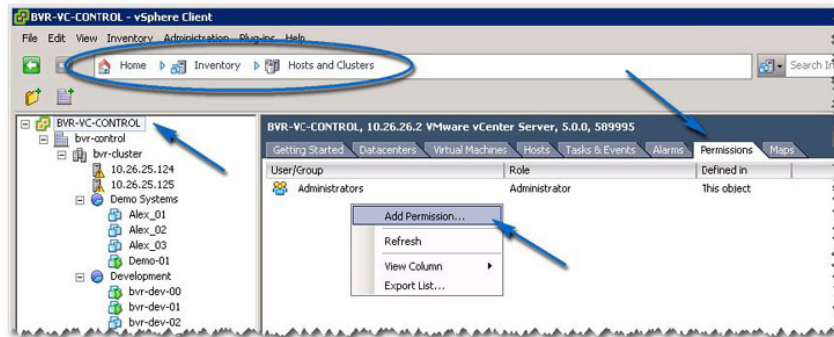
BVR-VC-CONTROL - vSphere Client

File Edit View Inventory Administration Plug-ins Help

Home Inventory Hosts and Clusters

Search In

BVR-VC-CONTROL
bvr-control
bvr-cluster
10.26.25.124
10.26.25.125
Demo Systems
Alex_01
Alex_02
Alex_03
Demo-01
Development
bvr-dev-00
bvr-dev-01
bvr-dev-02

BVR-VC-CONTROL, 10.26.26.2 VMware vCenter Server, 5.0.0, 589995

Getting Started | Datacenters | Virtual Machines | Hosts | Tasks & Events | Alarms | Permissions | Maps

| User/Group | Role | Defined in |
|---|---|---|
| Administrators | Administrator | This object |

Add Permission...
Refresh
View Column
Export List...